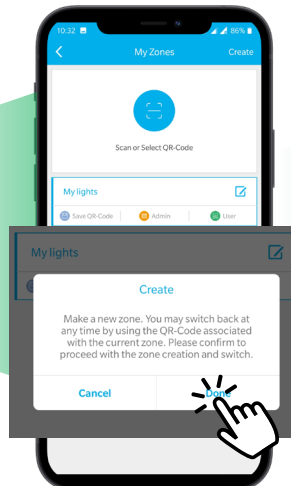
10:32
86%
My Zones
Create
Scan or Select QR-Code
My lights
Save QR-Code
Admin
User
My lights
Create
Make a new zone. You may switch back at any time by using the QR-Code associated with the current zone. Please confirm to proceed with the zone creation and switch.
Cancel
Done